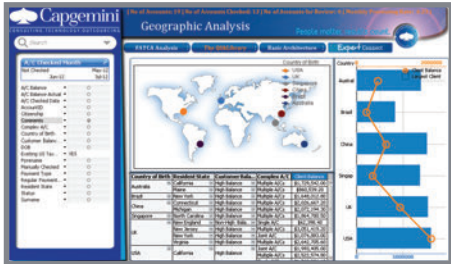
Capgemini
CONSULTING. TECHNOLOGY. OUTSOURCING

Search

A/C Checked Month
Not Checked May-12
Jun-12 Jul-12

A/C Balance
A/C Balance Actual
A/C Checked Date
AccountID
Citizenship
Comments
Complex A/C
Country of Birth
Customer Balance
DOB
Existing US Tax
Forename
Manually Checked
Payment Type
Regular Payment
Resident State
Status
Surname

Geographic Analysis

FATCA Analysis
Basic Architecture
Export

People matter, results count.

Country of Birth
USA
UK
Singapore
China
Brazil
Australia

| Country of Birth | Resident State | Customer Bala... | Complex A/C | Client Balance |
|---|---|---|---|---|
| Australia | California | High Balance | Multiple A/Cs | $1,729,542,060 |
| | Maine | High Balance | Multiple A/Cs | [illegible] |
| Brazil | New York | High Balance | Multiple A/Cs | $1,668,012,987 |
| China | Connecticut | High Balance | Multiple A/Cs | $1,650,012,165 |
| | Illinois | High Balance | Multiple A/Cs | $1,519,321,780 |
| Singapore | North Carolina | High Balance | Multiple A/Cs | $1,564,788,874 |
| UK | New England | High Balance | Multiple A/Cs | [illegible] |
| | New Jersey | High Balance | Multiple A/Cs | $1,382,419,321 |
| | New York | High Balance | Multiple A/Cs | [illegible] |
| | Virginia | High Balance | Multiple A/Cs | $1,442,708,641 |
| USA | California | High Balance | Joint A/C | $1,388,455,006 |
| | Florida | High Balance | Multiple A/Cs | $1,503,574,987 |

Country
Client Balance
Largest Client
Australi
Brazil
China
Singap
UK
USA